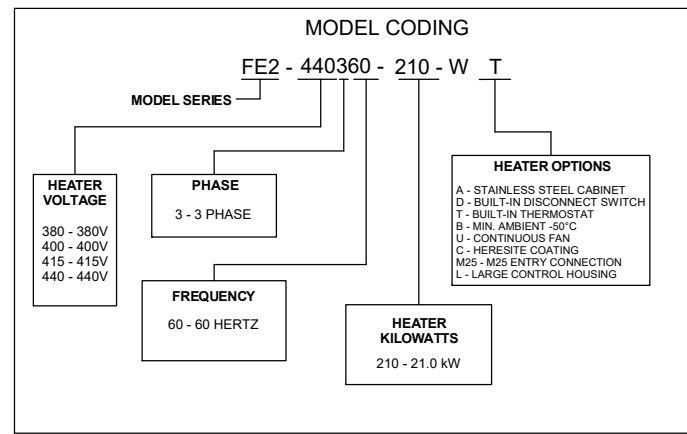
MODEL CODING

FE2 - 440360 - 210 - W T

MODEL SERIES

HEATER VOLTAGE

380 - 380V
400 - 400V
415 - 415V
440 - 440V

PHASE

3 - 3 PHASE

HEATER OPTIONS

A - STAINLESS STEEL CABINET
D - BUILT-IN DISCONNECT SWITCH
T - BUILT-IN THERMOSTAT
B - MIN. AMBIENT -50°C
U - CONTINUOUS FAN
C - HERESITE COATING
M25 - M25 ENTRY CONNECTION
L - LARGE CONTROL HOUSING

FREQUENCY

60 - 60 HERTZ

HEATER KILOWATTS

210 - 21.0 kW